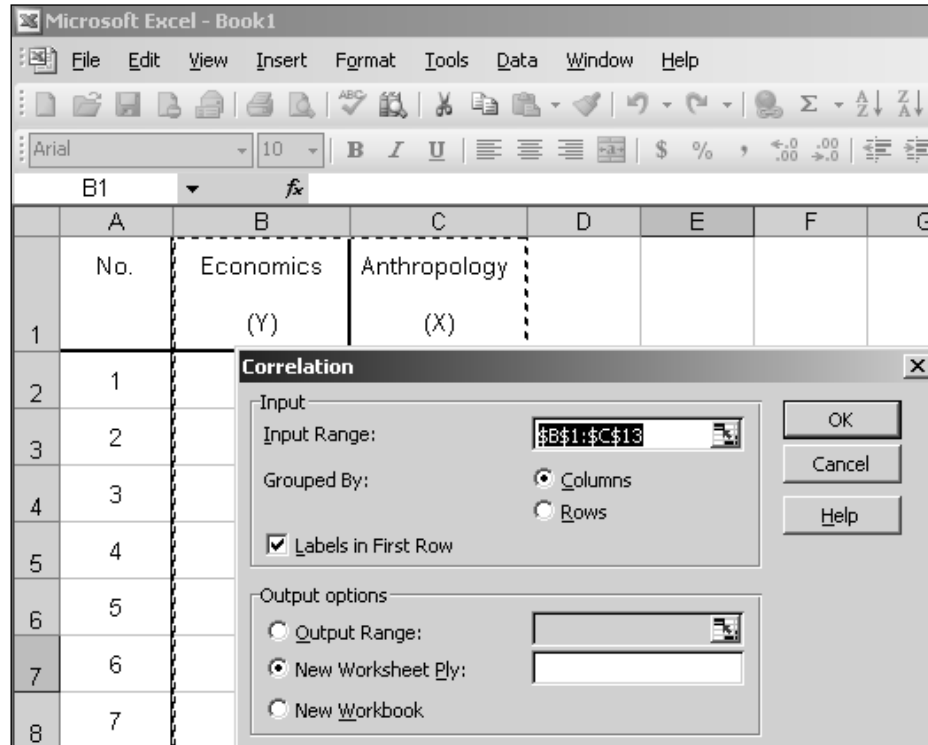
Microsoft Excel - Book1

File Edit View Insert Format Tools Data Window Help

Arial 10 B I U $ % , $^{+.0}_{.00}$ $^{.00}_{+.0}$

B1 $f_x$

| | A | B | C | D | E | F | G |
|---|---|---|---|---|---|---|---|
| 1 | No. | Economics (Y) | Anthropology (X) | | | | |
| 2 | 1 | | | | | | |
| 3 | 2 | | | | | | |
| 4 | 3 | | | | | | |
| 5 | 4 | | | | | | |
| 6 | 5 | | | | | | |
| 7 | 6 | | | | | | |
| 8 | 7 | | | | | | |

Correlation

Input
Input Range: $B$1:$C$13
Grouped By: Columns
Rows
Labels in First Row

Output options
Output Range:
New Worksheet Ply:
New Workbook

OK
Cancel
Help